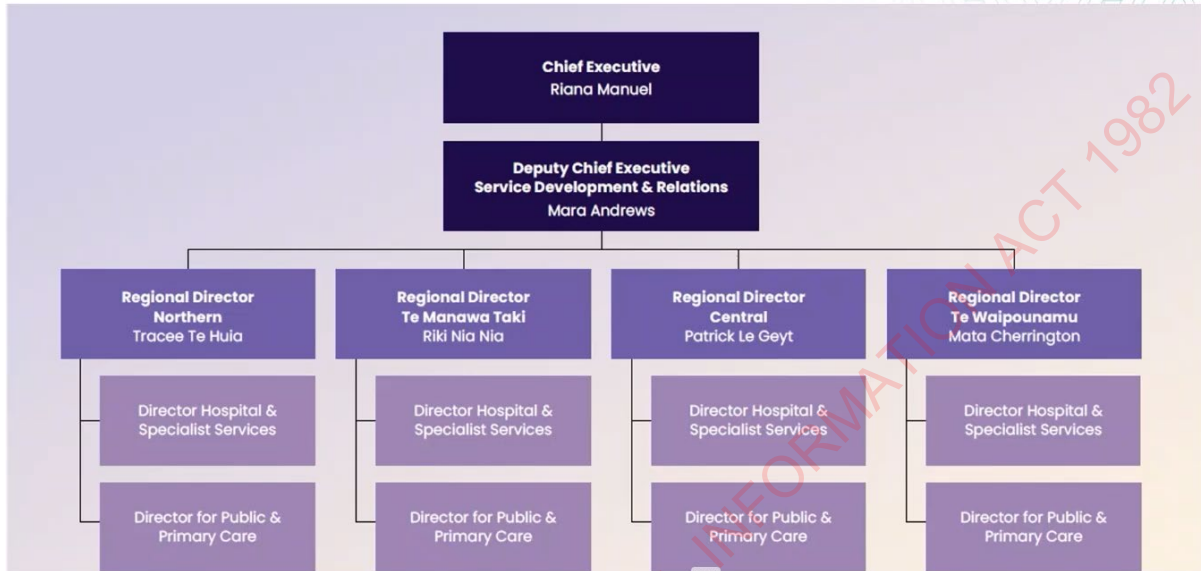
Chief Executive
Riana Manuel

Deputy Chief Executive
Service Development & Relations
Mara Andrews

Regional Director
Northern
Tracee Te Huia

Director Hospital & Specialist Services

Director for Public & Primary Care

Regional Director
Te Manawa Taki
Riki Nia Nia

Director Hospital & Specialist Services

Director for Public & Primary Care

Regional Director
Central
Patrick Le Geyt

Director Hospital & Specialist Services

Director for Public & Primary Care

Regional Director
Te Waipounamu
Mata Cherrington

Director Hospital & Specialist Services

Director for Public & Primary Care

INFORMATION ACT 1982